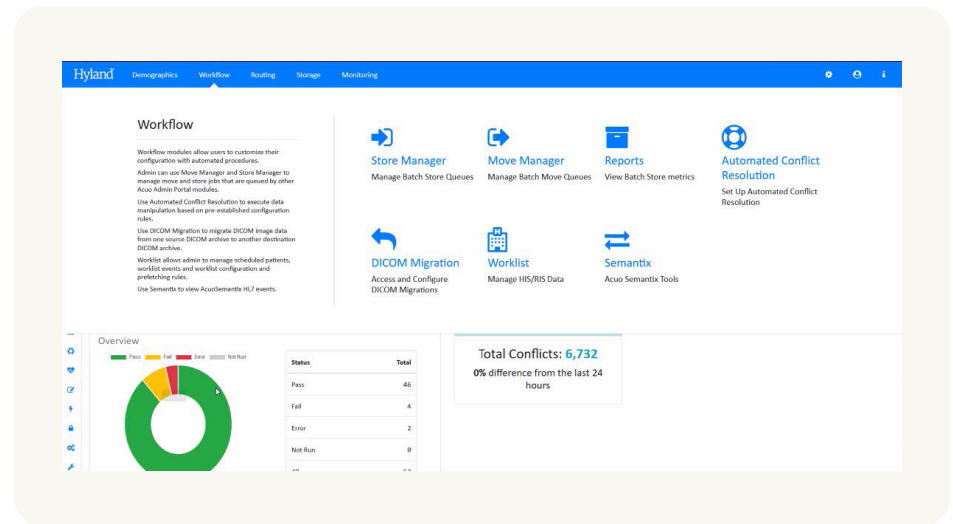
Hyland Demographics Workflow Routing Storage Monitoring

Workflow

Workflow modules allow users to customize their configuration with automated procedures.

Admin can use Move Manager and Store Manager to manage move and store jobs that are queued by other Acuo Admin Portal modules.

Use Automated Conflict Resolution to execute data manipulation based on pre-established configuration rules.

Use DICOM Migration to migrate DICOM Image data from one source DICOM archive to another destination DICOM archive.

Worklist allows admin to manage scheduled patients, worklist events and worklist configuration and prefetching rules.

Use Semantix to view AcuoSemantix HL7 events.

Store Manager
Manage Batch Store Queues

Move Manager
Manage Batch Move Queues

Reports
View Batch Store metrics

Automated Conflict Resolution
Set Up Automated Conflict Resolution

DICOM Migration
Access and Configure DICOM Migrations

Worklist
Manage HIS/RIS Data

Semantix
Acuo Semantix Tools

Overview

Pass Fail Error Not Run

| Status | Total |
|---|---|
| Pass | 46 |
| Fail | 4 |
| Error | 2 |
| Not Run | 0 |
| All | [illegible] |

Total Conflicts: 6,732
0% difference from the last 24 hours